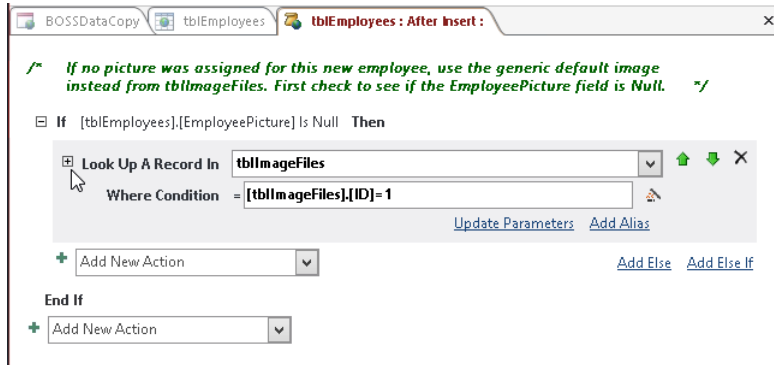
BOSSDataCopy tblEmployees tblEmployees : After Insert : ×

/* If no picture was assigned for this new employee, use the generic default image instead from tblImageFiles. First check to see if the EmployeePicture field is Null. */

⊟ If [tblEmployees].[EmployeePicture] Is Null Then

⊞ Look Up A Record In tblImageFiles

Where Condition = [tblImageFiles].[ID]=1

Update Parameters Add Alias

Add New Action Add Else Add Else If

End If

Add New Action